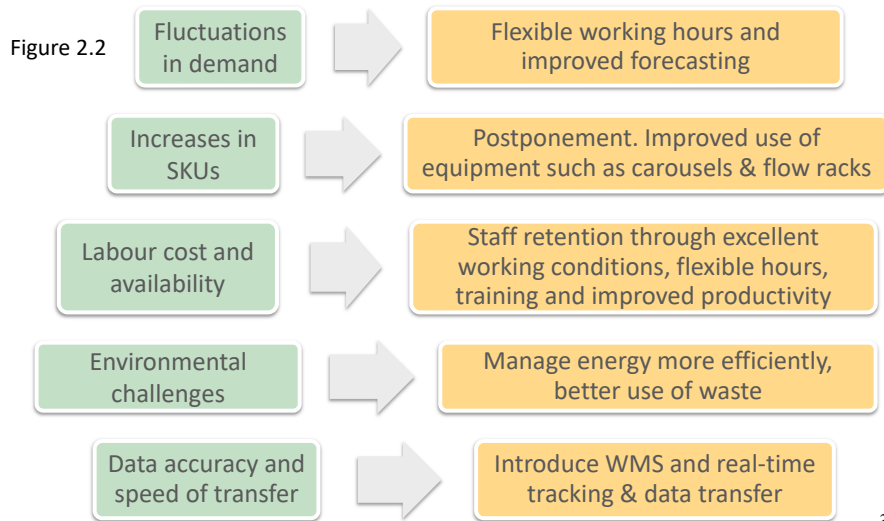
Figure 2.2

Fluctuations in demand

Flexible working hours and improved forecasting

Increases in SKUs

Postponement. Improved use of equipment such as carousels & flow racks

Labour cost and availability

Staff retention through excellent working conditions, flexible hours, training and improved productivity

Environmental challenges

Manage energy more efficiently, better use of waste

Data accuracy and speed of transfer

Introduce WMS and real-time tracking & data transfer